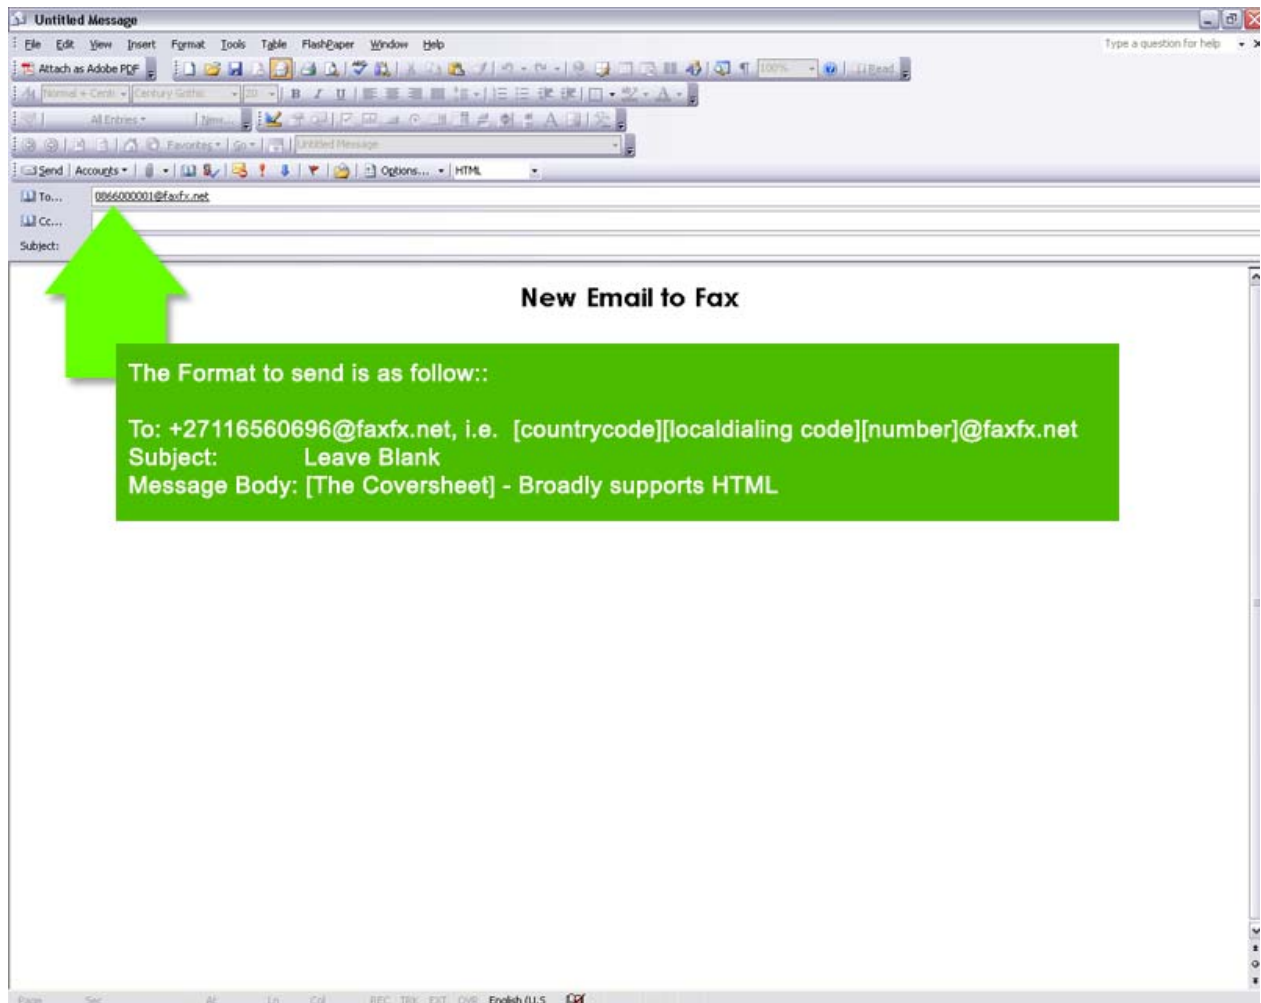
Untitled Message

File Edit View Insert Format Tools Table FlashPaper Window Help

Type a question for help

Attach as Adobe PDF

100%

Read

Normal + Centr Century Gothic 20 B I U

All Entries New...

Favorites Go Untitled Message

Send Accounts Options... HTML

To... 08660000001@faxfx.net

Cc...

Subject:

New Email to Fax

The Format to send is as follow::

To: +27116560696@faxfx.net, i.e. [countrycode][localdialing code][number]@faxfx.net
Subject: Leave Blank
Message Body: [The Coversheet] - Broadly supports HTML

Page Sec At Ln Col REC TRK EXT OVR English (U.S